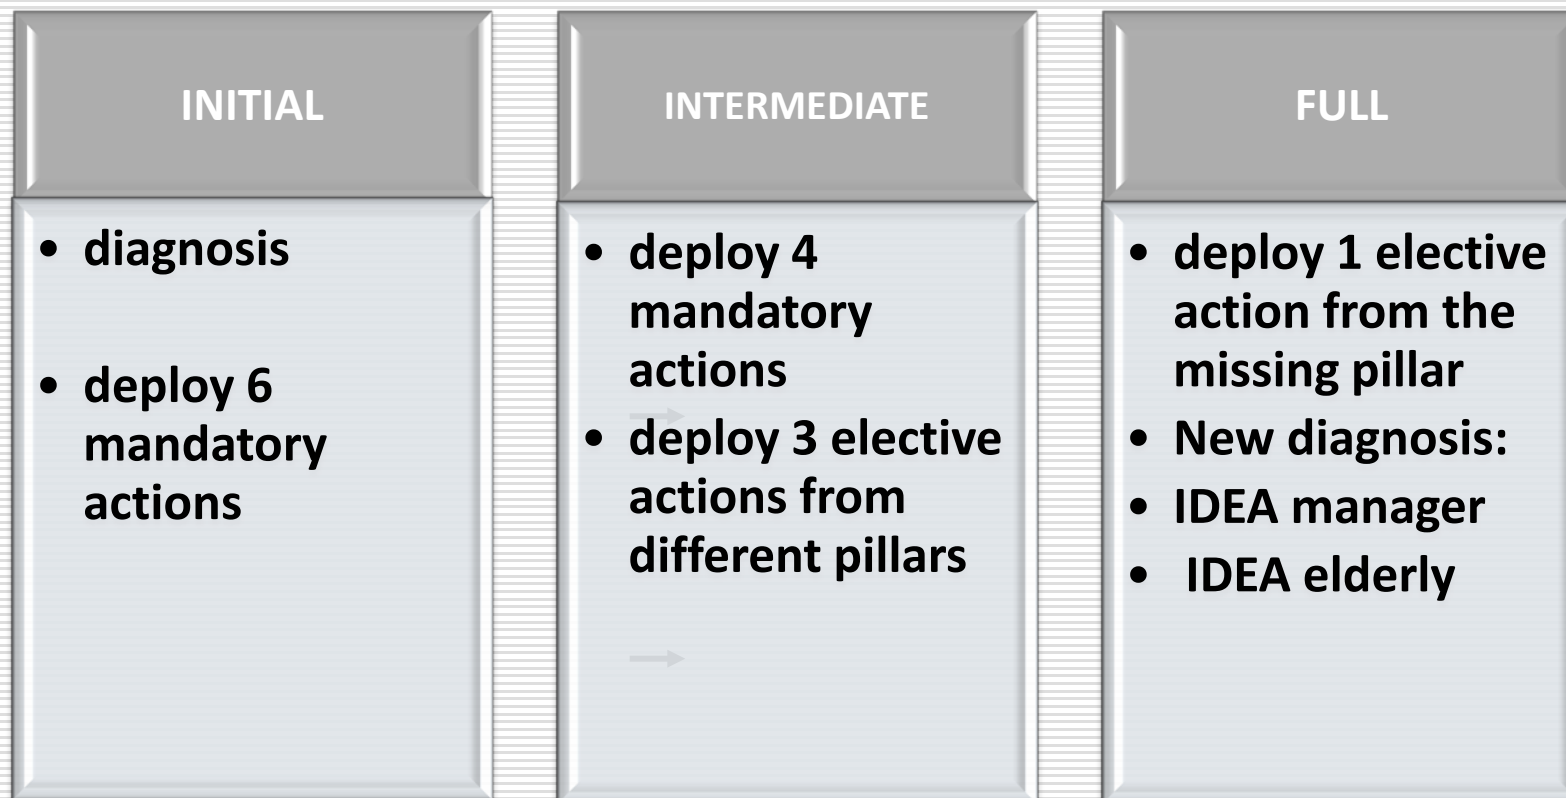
INITIAL

• diagnosis

• deploy 6 mandatory actions

INTERMEDIATE

• deploy 4 mandatory actions
• deploy 3 elective actions from different pillars

FULL

• deploy 1 elective action from the missing pillar
• New diagnosis:
• IDEA manager
• IDEA elderly